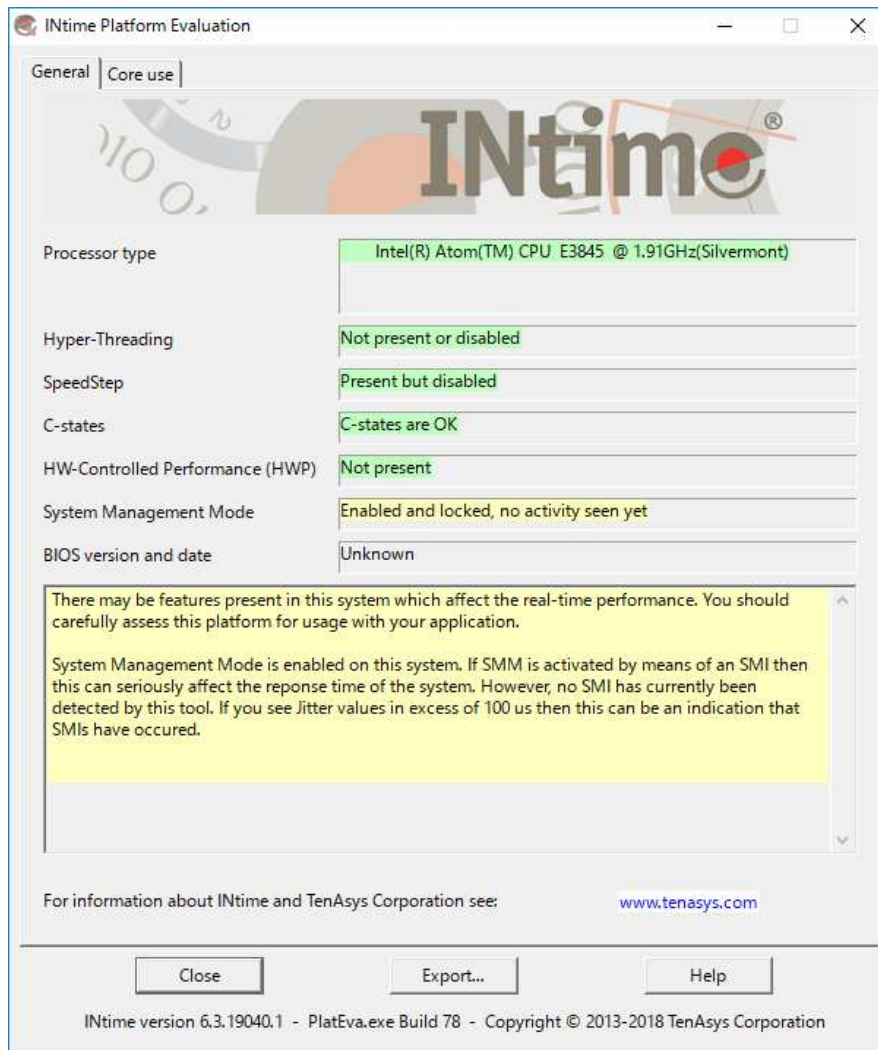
INtime Platform Evaluation

General | Core use

INtime®

Processor type
Intel(R) Atom(TM) CPU E3845 @ 1.91GHz(Silvermont)

Hyper-Threading
Not present or disabled

SpeedStep
Present but disabled

C-states
C-states are OK

HW-Controlled Performance (HWP)
Not present

System Management Mode
Enabled and locked, no activity seen yet

BIOS version and date
Unknown

There may be features present in this system which affect the real-time performance. You should carefully assess this platform for usage with your application.

System Management Mode is enabled on this system. If SMM is activated by means of an SMI then this can seriously affect the reponse time of the system. However, no SMI has currently been detected by this tool. If you see Jitter values in excess of 100 us then this can be an indication that SMIs have occured.

For information about INtime and TenAsys Corporation see: www.tenasys.com

Close
Export...
Help

INtime version 6.3.19040.1 - PlatEva.exe Build 78 - Copyright © 2013-2018 TenAsys Corporation